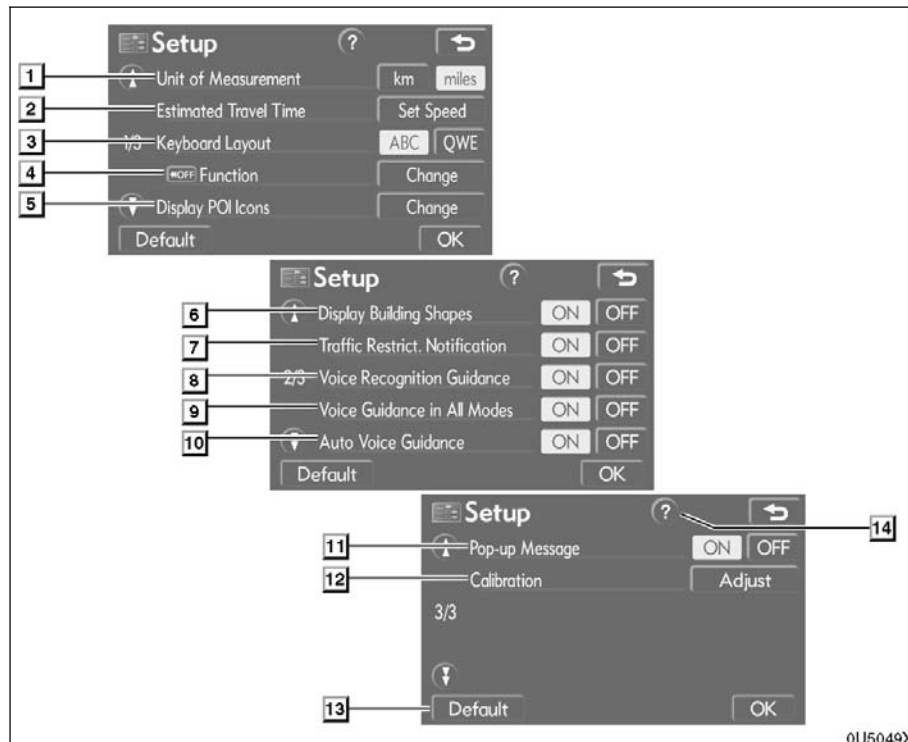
Setup
?
1 Unit of Measurement km miles
2 Estimated Travel Time Set Speed
3 1/3 Keyboard Layout ABC QWE
4 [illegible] Function Change
5 Display POI Icons Change
Default OK

Setup
?
6 Display Building Shapes ON OFF
7 Traffic Restrict. Notification ON OFF
8 2/3 Voice Recognition Guidance ON OFF
9 Voice Guidance in All Modes ON OFF
10 Auto Voice Guidance ON OFF
Default OK

Setup
?
14
11 Pop-up Message ON OFF
12 Calibration Adjust
3/3
13 Default OK

0U5049)